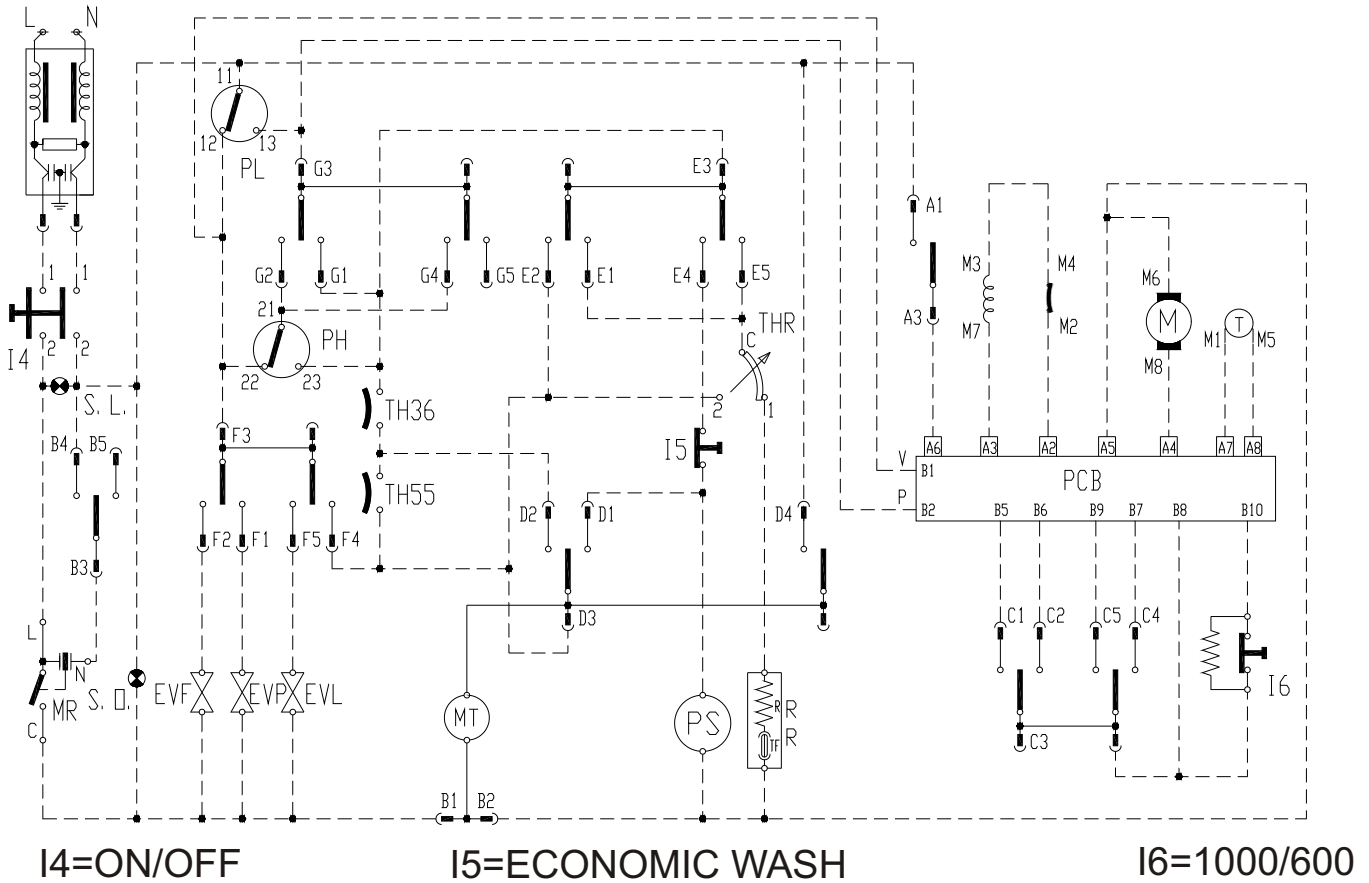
L N

11
12 13
PL
G3 E3
A1
M3 M4
G2 G1 G4 G5 E2 E1 E4 E5
21
THR
C
PH
22 23
A3
M7 M2
M6
M
M8
M1 T M5
I4
1 1
2 2
S. L.
TH36
2 1
I5
F3
B4 B5
TH55
V
P
A6 A3 A2 A5 A4 A7 A8
B1
PCB
B2 B5 B6 B9 B7 B8 B10
D2 D1 D4
B3
F2 F1 F5 F4
D3
C1 C2 C5 C4
L
N
MR S. O.
C
EVF EVP EVL
MT
PS
R R
R
TF
C3
I6
B1 B2
I4=ON/OFF
I5=ECONOMIC WASH
I6=1000/600